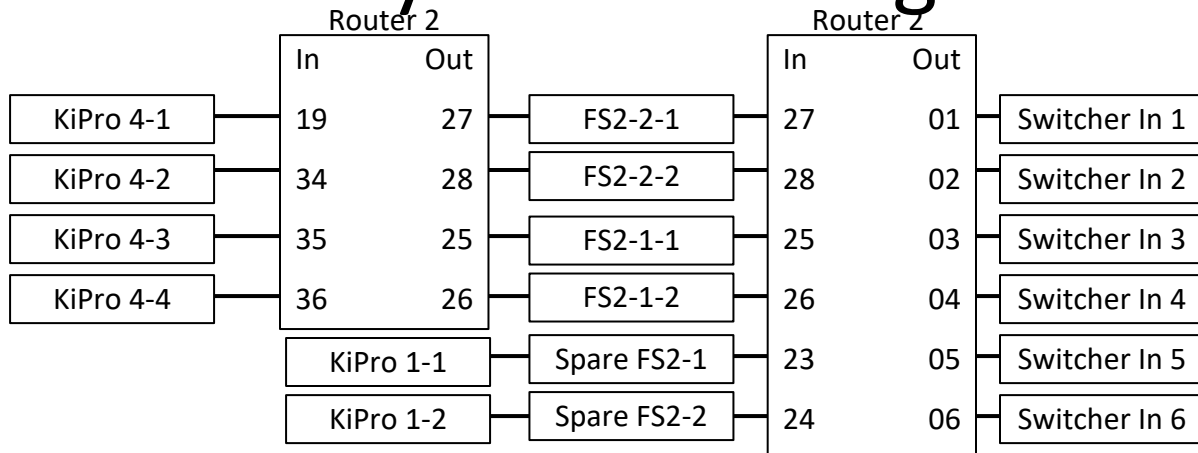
Router 2

In Out

KiPro 4-1 19 27
KiPro 4-2 34 28
KiPro 4-3 35 25
KiPro 4-4 36 26

KiPro 1-1
KiPro 1-2

FS2-2-1
FS2-2-2
FS2-1-1
FS2-1-2
Spare FS2-1
Spare FS2-2

Router 2

In Out

27 01 Switcher In 1
28 02 Switcher In 2
25 03 Switcher In 3
26 04 Switcher In 4
23 05 Switcher In 5
24 06 Switcher In 6